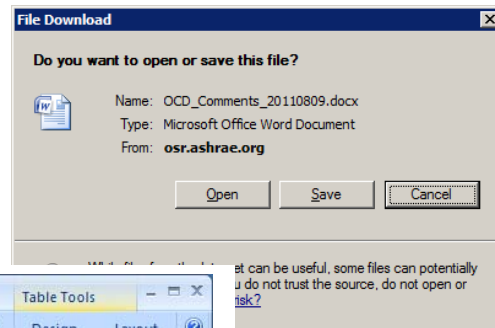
File Download

Do you want to open or save this file?

Name: OCD_Comments_20110809.docx
Type: Microsoft Office Word Document
From: osr.ashrae.org

Open Save Cancel

While files from the Internet can be useful, some files can potentially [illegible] you do not trust the source, do not open or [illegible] risk?

Table Tools

Design Layout